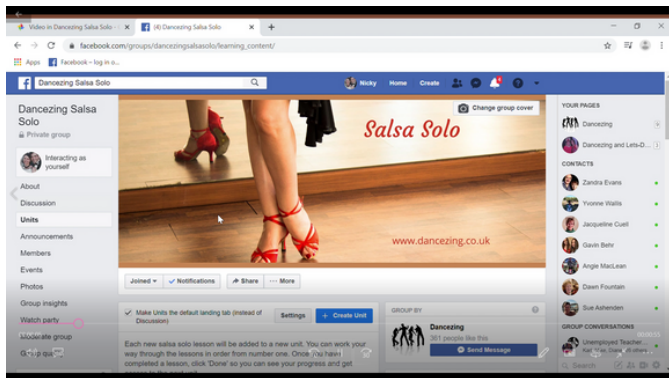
Video in Dancezing Salsa Solo ×
(4) Dancezing Salsa Solo ×
+
facebook.com/groups/dancezingsalsasolo/learning_content/
Apps
Facebook – log in o...
Dancezing Salsa Solo
Nicky
Home
Create
Dancezing Salsa Solo
Private group
Interacting as yourself
About
Discussion
Units
Announcements
Members
Events
Photos
Group insights
Watch party
Moderate group
Group qu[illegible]
Change group cover
Salsa Solo
www.dancezing.co.uk
Joined
Notifications
Share
More
Make Units the default landing tab (instead of Discussion)
Settings
+ Create Unit
Each new salsa solo lesson will be added to a new unit. You can work your way through the lessons in order from number one. Once you have completed a lesson, click 'Done' so you can see your progress and get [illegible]
GROUP BY
Dancezing
381 people like this
Send Message
YOUR PAGES
Dancezing
Dancezing and Lets-D...
CONTACTS
Zandra Evans
Yvonne Wallis
Jacqueline Cuell
Gavin Behr
Angie MacLean
Dawn Fountain
Sue Ashenden
GROUP CONVERSATIONS
Unemployed Teacher...
Search